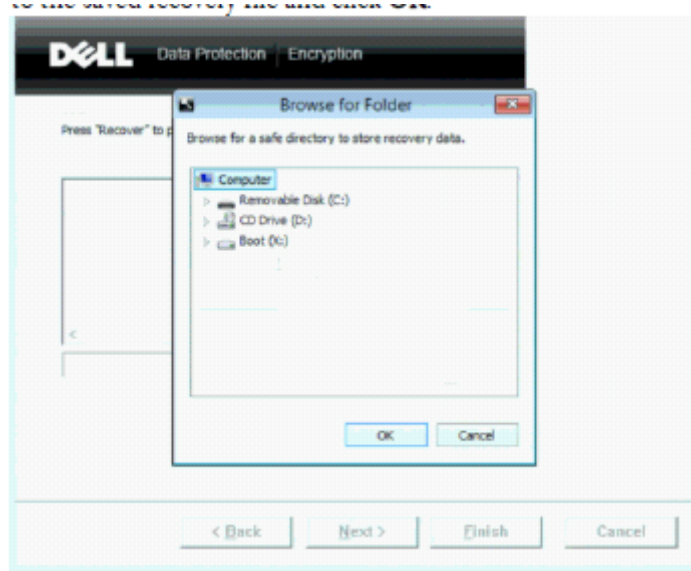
to the saved recovery file and click OK.

DELL Data Protection | Encryption

Press "Recover" to p

<

Browse for Folder

Browse for a safe directory to store recovery data.

Computer
Removable Disk (C:)
CD Drive (D:)
Boot (X:)

OK
Cancel

< Back
Next >
Finish
Cancel